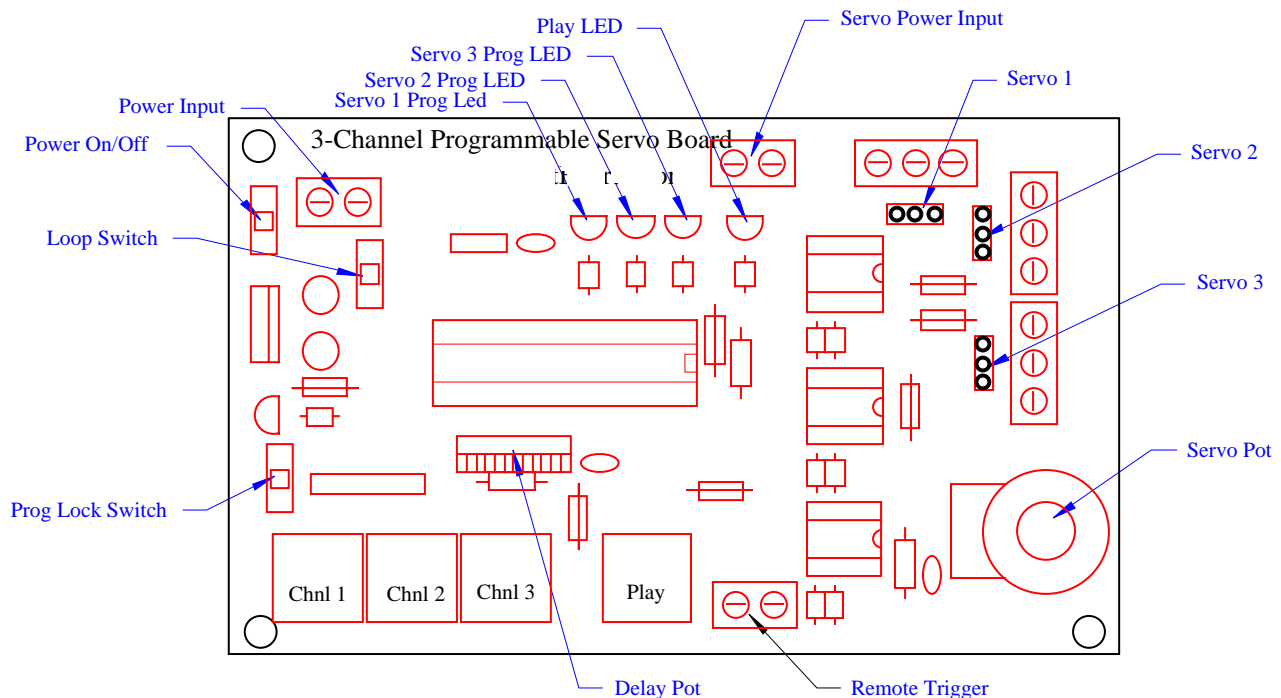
Play LED
Servo Power Input
Servo 3 Prog LED
Servo 2 Prog LED
Servo 1
Servo 1 Prog Led
Power Input
3-Channel Programmable Servo Board
Power On/Off
Servo 2
Loop Switch
Servo 3
Servo Pot
Prog Lock Switch
Chnl 1
Chnl 2
Chnl 3
Play
Delay Pot
Remote Trigger